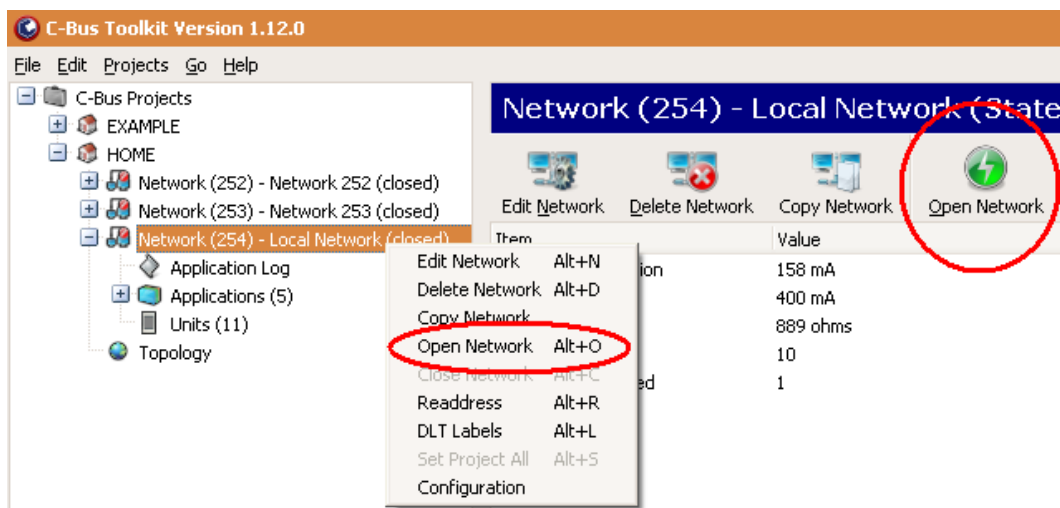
C-Bus Toolkit Version 1.12.0

File Edit Projects Go Help

C-Bus Projects
EXAMPLE
HOME
Network (252) - Network 252 (closed)
Network (253) - Network 253 (closed)
Network (254) - Local Network (closed)
Application Log
Applications (5)
Units (11)
Topology

Network (254) - Local Network (State

Edit Network
Delete Network
Copy Network
Open Network

Item
Value
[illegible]ion 158 mA
400 mA
889 ohms
10
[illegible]ed 1

Edit Network Alt+N
Delete Network Alt+D
Copy Network
Open Network Alt+O
Close Network Alt+C
Readdress Alt+R
DLT Labels Alt+L
Set Project All Alt+S
Configuration